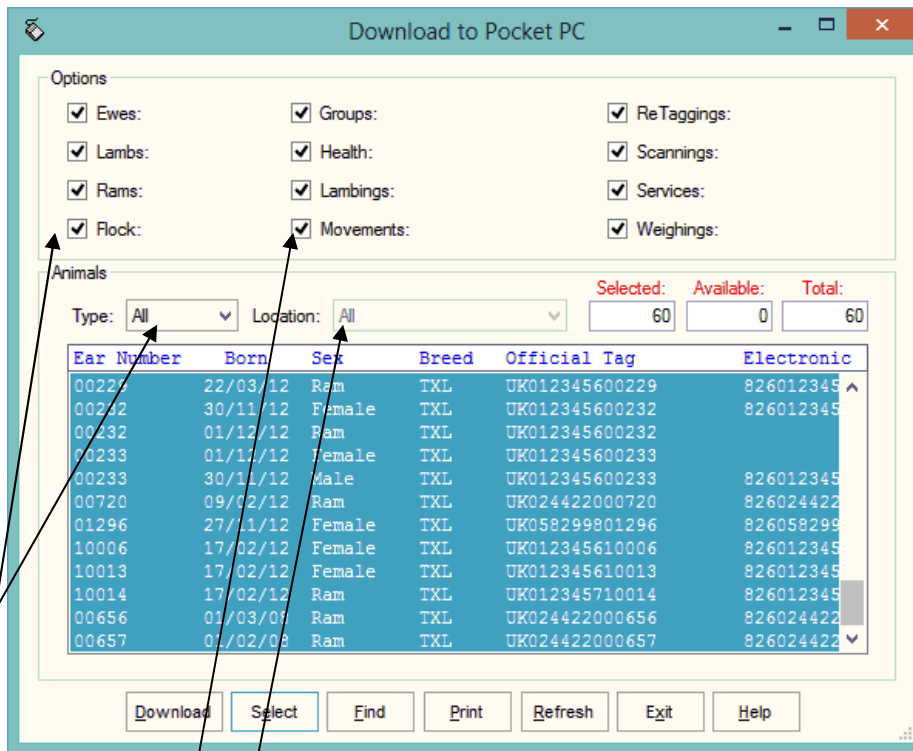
Download to Pocket PC

Options

Ewes:
Lambs:
Rams:
Flock:

Groups:
Health:
Lambings:
Movements:

ReTaggings:
Scannings:
Services:
Weighings:

Animals

Type: All
Location: All

Selected: 60
Available: 0
Total: 60

| Ear Number | Born | Sex | Breed | Official Tag | Electronic |
|---|---|---|---|---|---|
| 00229 | 22/03/12 | Ram | TXL | UK012345600229 | 826012345 |
| 00232 | 30/11/12 | Female | TXL | UK012345600232 | 826012345 |
| 00232 | 01/12/12 | Ram | TXL | UK012345600232 | |
| 00233 | 01/12/12 | Female | TXL | UK012345600233 | |
| 00233 | 30/11/12 | Male | TXL | UK012345600233 | 826012345 |
| 00720 | 09/02/12 | Ram | TXL | UK024422000720 | 826024422 |
| 01296 | 27/11/12 | Female | TXL | UK058299801296 | 826058299 |
| 10006 | 17/02/12 | Female | TXL | UK012345610006 | 826012345 |
| 10013 | 17/02/12 | Female | TXL | UK012345610013 | 826012345 |
| 10014 | 17/02/12 | Ram | TXL | UK012345710014 | 826012345 |
| 00656 | 01/03/08 | Ram | TXL | UK024422000656 | 826024422 |
| 00657 | 01/02/08 | Ram | TXL | UK024422000657 | 826024422 |

Download
Select
Find
Print
Refresh
Exit
Help